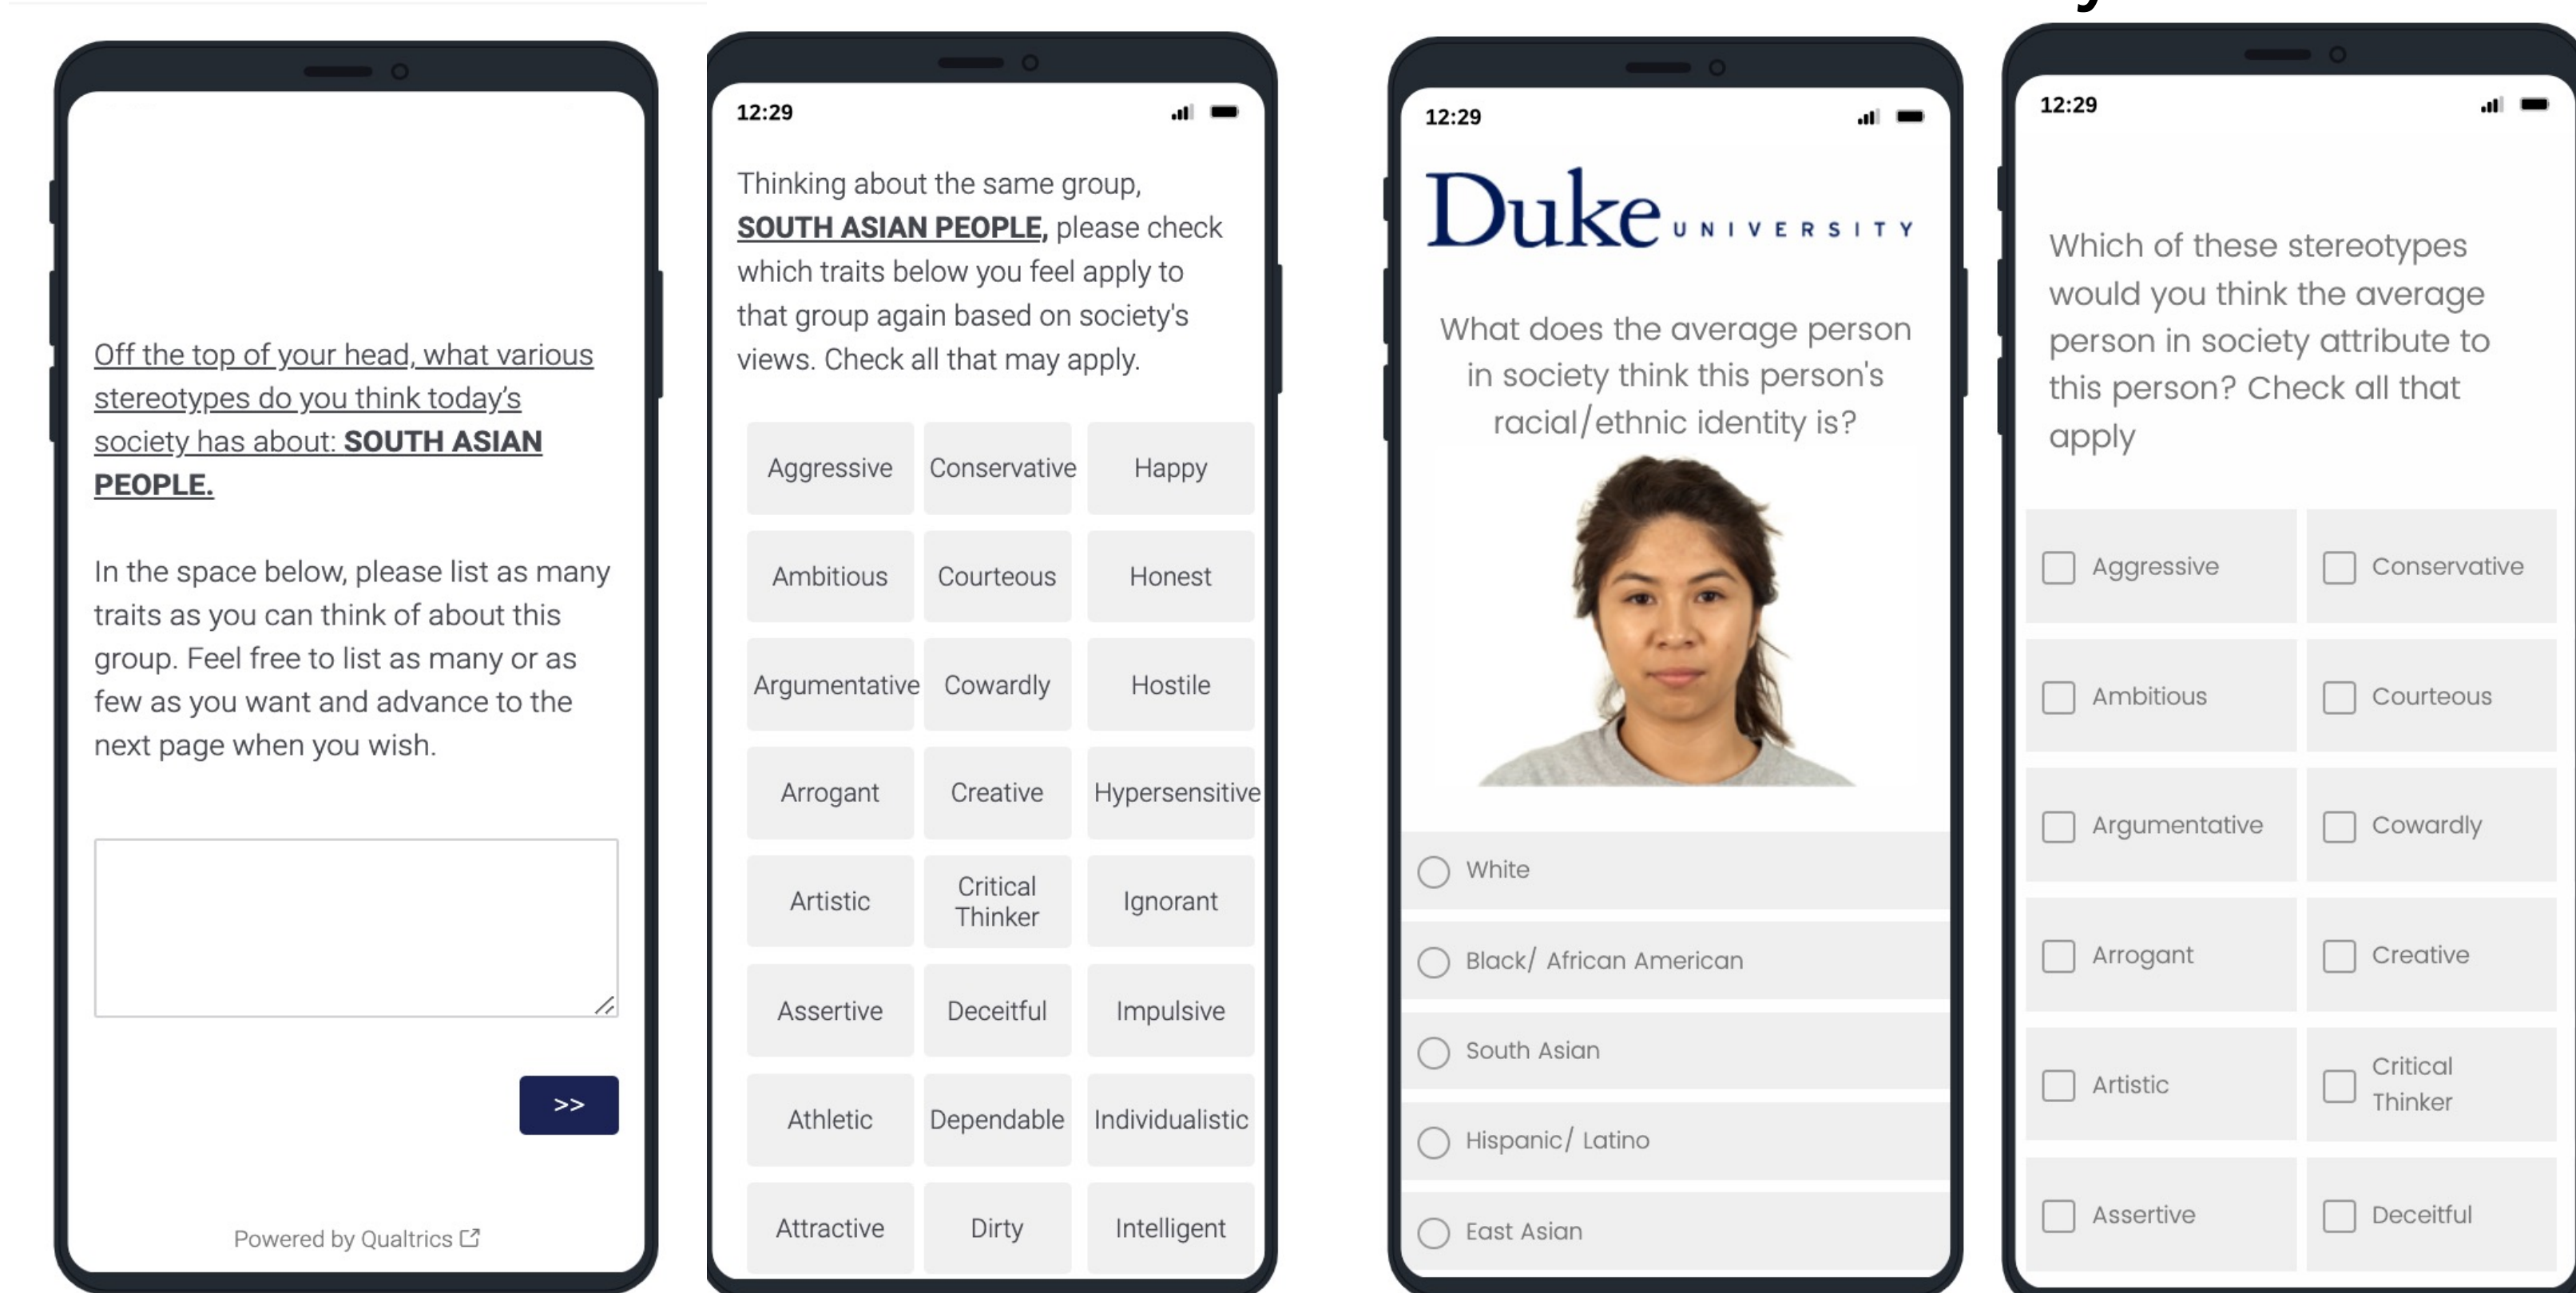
Off the top of your head, what various stereotypes do you think today's society has about: **SOUTH ASIAN PEOPLE.**

In the space below, please list as many traits as you can think of about this group. Feel free to list as many or as few as you want and advance to the next page when you wish.

>>

Powered by Qualtrics

12:29

Thinking about the same group, **SOUTH ASIAN PEOPLE,** please check which traits below you feel apply to that group again based on society's views. Check all that may apply.

| Aggressive | Conservative | Happy |
|---|---|---|
| Ambitious | Courteous | Honest |
| Argumentative | Cowardly | Hostile |
| Arrogant | Creative | Hypersensitive |
| Artistic | Critical Thinker | Ignorant |
| Assertive | Deceitful | Impulsive |
| Athletic | Dependable | Individualistic |
| Attractive | Dirty | Intelligent |

12:29

Duke UNIVERSITY

What does the average person in society think this person's racial/ethnic identity is?

White

Black/ African American

South Asian

Hispanic/ Latino

East Asian

12:29

Which of these stereotypes would you think the average person in society attribute to this person? Check all that apply

| Aggressive | Conservative |
|---|---|
| Ambitious | Courteous |
| Argumentative | Cowardly |
| Arrogant | Creative |
| Artistic | Critical Thinker |
| Assertive | Deceitful |